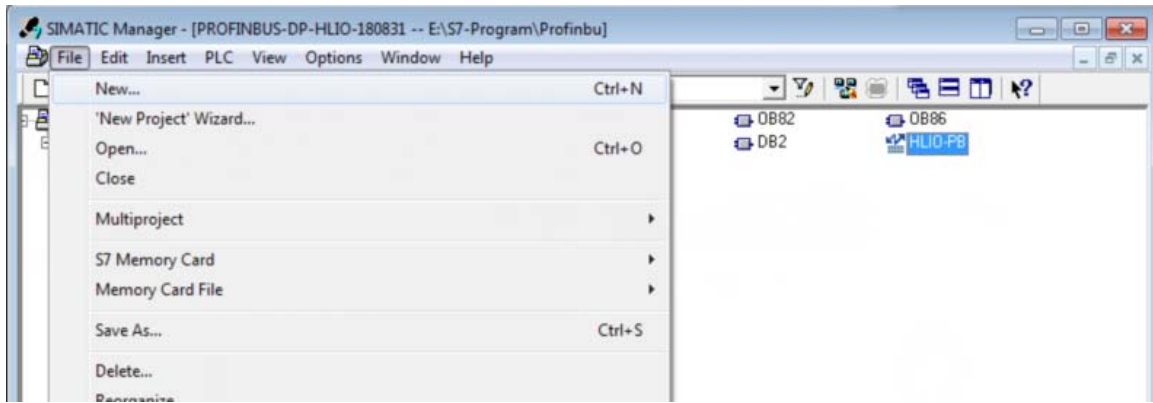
SIMATIC Manager - [PROFINBUS-DP-HLIO-180831 -- E:\S7-Program\Profinbu]

File Edit Insert PLC View Options Window Help

New... Ctrl+N
'New Project' Wizard...
Open... Ctrl+O
Close
Multiproject
S7 Memory Card
Memory Card File
Save As... Ctrl+S
Delete...
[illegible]

OB82
DB2
OB86
HLIO-PB